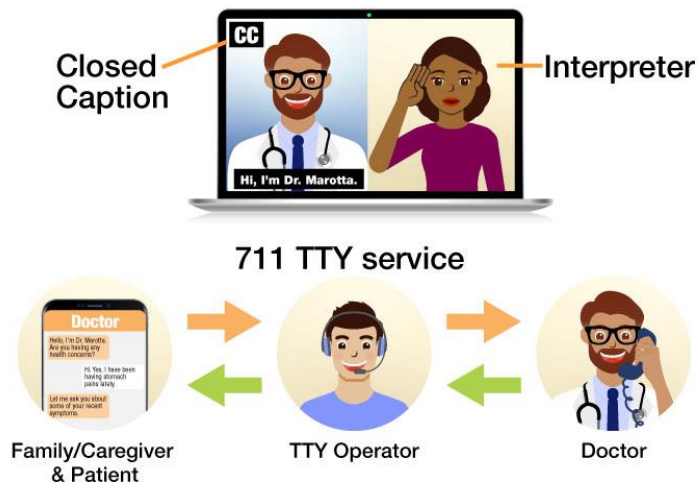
CC

Closed Caption

Interpreter

Hi, I'm Dr. Marotta.

711 TTY service

Doctor

Hello, I'm Dr. Marotta. Are you having any health concerns?

Hi. Yes. I have been having stomach pains lately.

Let me ask you about some of your recent symptoms.

Family/Caregiver & Patient

TTY Operator

Doctor